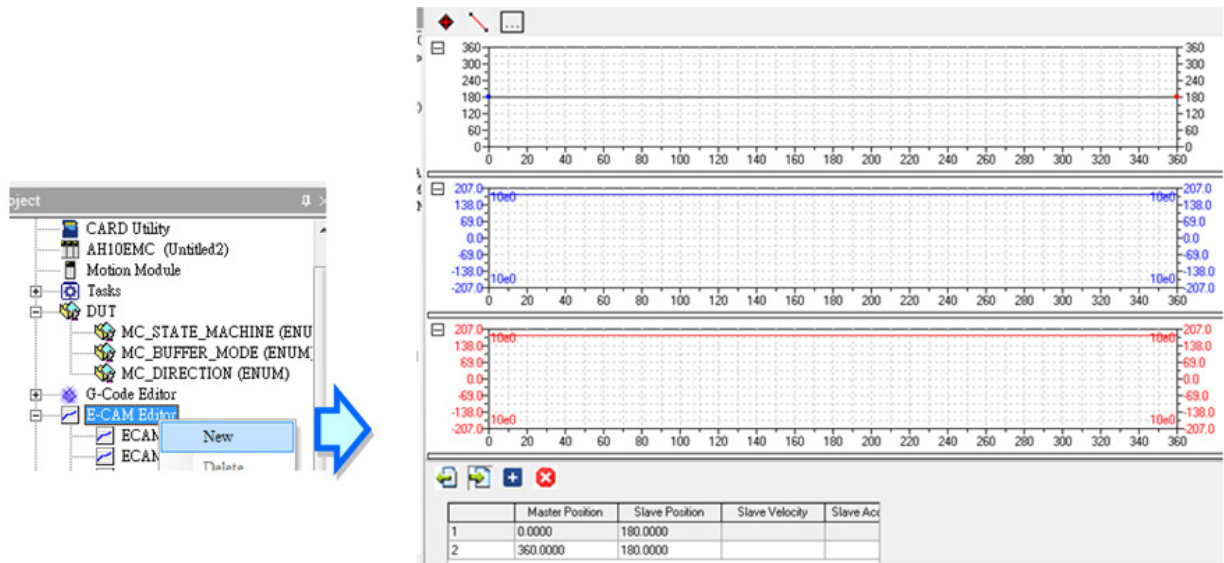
oject

CARD Utility
AH10EMC (Untitled2)
Motion Module
Tasks
DUT
MC_STATE_MACHINE (ENU
MC_BUFFER_MODE (ENUM
MC_DIRECTION (ENUM)
G-Code Editor
E-CAM Editor
ECAM
ECAM
New
Delete

360 300 240 180 120 60 0
360 300 240 180 120 60 0
0 20 40 60 80 100 120 140 160 180 200 220 240 260 280 300 320 340 360

207.0 138.0 69.0 0.0 -69.0 -138.0 -207.0
10e0 10e0 10e0 10e0
207.0 138.0 69.0 0.0 -69.0 -138.0 -207.0
0 20 40 60 80 100 120 140 160 180 200 220 240 260 280 300 320 340 360

207.0 138.0 69.0 0.0 -69.0 -138.0 -207.0
10e0 10e0 10e0 10e0
207.0 138.0 69.0 0.0 -69.0 -138.0 -207.0
0 20 40 60 80 100 120 140 160 180 200 220 240 260 280 300 320 340 360

| | Master Position | Slave Position | Slave Velocity | Slave Acc |
|---|---|---|---|---|
| 1 | 0.0000 | 180.0000 | | |
| 2 | 360.0000 | 180.0000 | | |